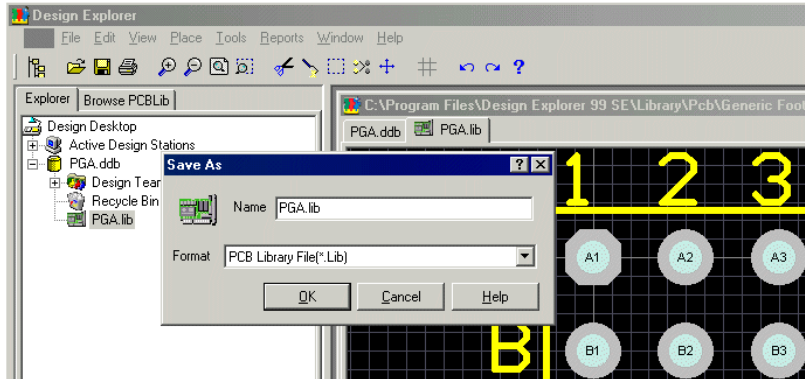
Design Explorer

File Edit View Place Tools Reports Window Help

Explorer Browse PCBLib

Design Desktop
Active Design Stations
PGA.ddb
Design Tear
Recycle Bin
PGA.lib

C:\Program Files\Design Explorer 99 SE\Library\Pcb\Generic Foot

PGA.ddb PGA.lib

Save As

Name PGA.lib

Format PCB Library File(*.Lib)

OK Cancel Help

1 2 3

A1 A2 A3

B

B1 B2 B3